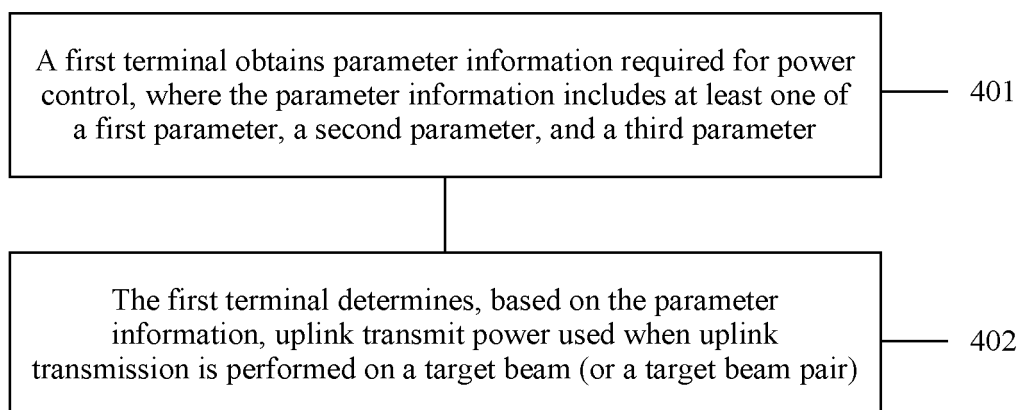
A first terminal obtains parameter information required for power control, where the parameter information includes at least one of a first parameter, a second parameter, and a third parameter

401

The first terminal determines, based on the parameter information, uplink transmit power used when uplink transmission is performed on a target beam (or a target beam pair)

402